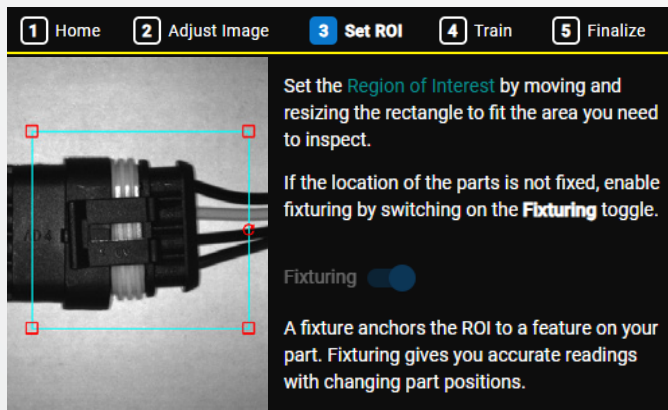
1 Home 2 Adjust Image 3 Set ROI 4 Train 5 Finalize

Set the Region of Interest by moving and resizing the rectangle to fit the area you need to inspect.

If the location of the parts is not fixed, enable fixturing by switching on the Fixturing toggle.

Fixturing

A fixture anchors the ROI to a feature on your part. Fixturing gives you accurate readings with changing part positions.